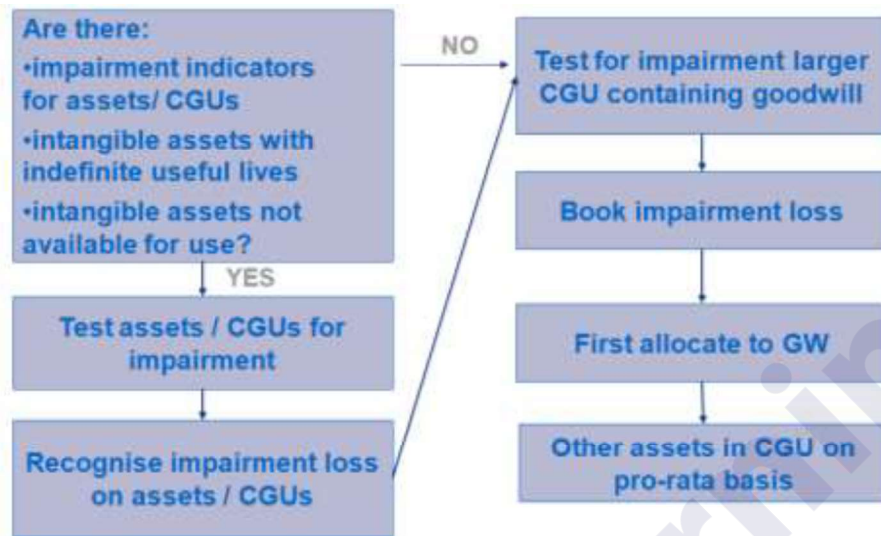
Are there:
•impairment indicators for assets/ CGUs
•intangible assets with indefinite useful lives
•intangible assets not available for use?

NO

YES

Test assets / CGUs for impairment

Recognise impairment loss on assets / CGUs

Test for impairment larger CGU containing goodwill

Book impairment loss

First allocate to GW

Other assets in CGU on pro-rata basis